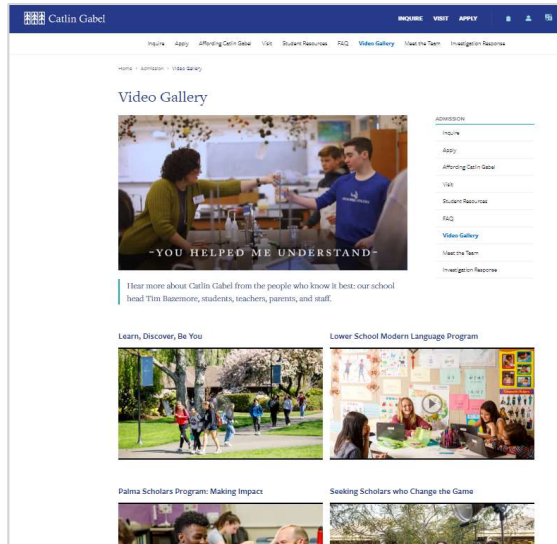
Catlin Gabel

INQUIRE VISIT APPLY

Inquire Apply Affording Catlin Gabel Visit Student Resources FAQ Video Gallery Meet the Team Investigation Response

Home > Admission > Video Gallery

Video Gallery

-YOU HELPED ME UNDERSTAND-

Hear more about Catlin Gabel from the people who know it best: our school head Tim Bazemore, students, teachers, parents, and staff.

ADMISSION

Inquire

Apply

Affording Catlin Gabel

Visit

Student Resources

FAQ

Video Gallery

Meet the Team

Investigation Response

Learn, Discover, Be You

Lower School Modern Language Program

Palma Scholars Program: Making Impact

Seeking Scholars who Change the Game